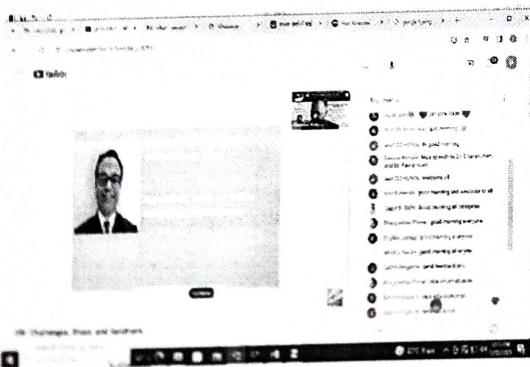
YouTube

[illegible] good morning

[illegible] good morning

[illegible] welcome all

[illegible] good morning and welcome to all

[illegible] Good morning all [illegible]

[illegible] good morning everyone

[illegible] good morning everyone

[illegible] good morning all

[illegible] good morning

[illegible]

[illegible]

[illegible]

HR Challenges, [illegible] and Solutions

27°C Haze